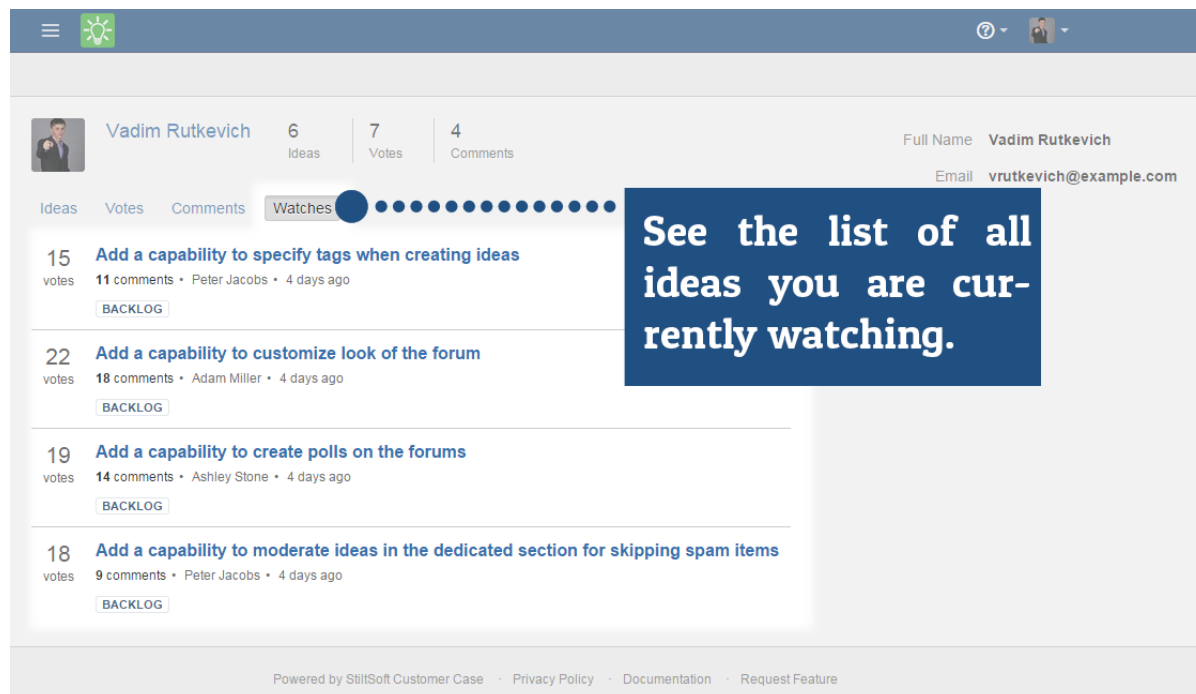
Vadim Rutkevich

6 Ideas | 7 Votes | 4 Comments

Full Name Vadim Rutkevich

Email vrutkevich@example.com

Ideas Votes Comments Watches

See the list of all ideas you are currently watching.

15 votes
Add a capability to specify tags when creating ideas
11 comments • Peter Jacobs • 4 days ago
BACKLOG

22 votes
Add a capability to customize look of the forum
18 comments • Adam Miller • 4 days ago
BACKLOG

19 votes
Add a capability to create polls on the forums
14 comments • Ashley Stone • 4 days ago
BACKLOG

18 votes
Add a capability to moderate ideas in the dedicated section for skipping spam items
9 comments • Peter Jacobs • 4 days ago
BACKLOG

Powered by StiltSoft Customer Case · Privacy Policy · Documentation · Request Feature